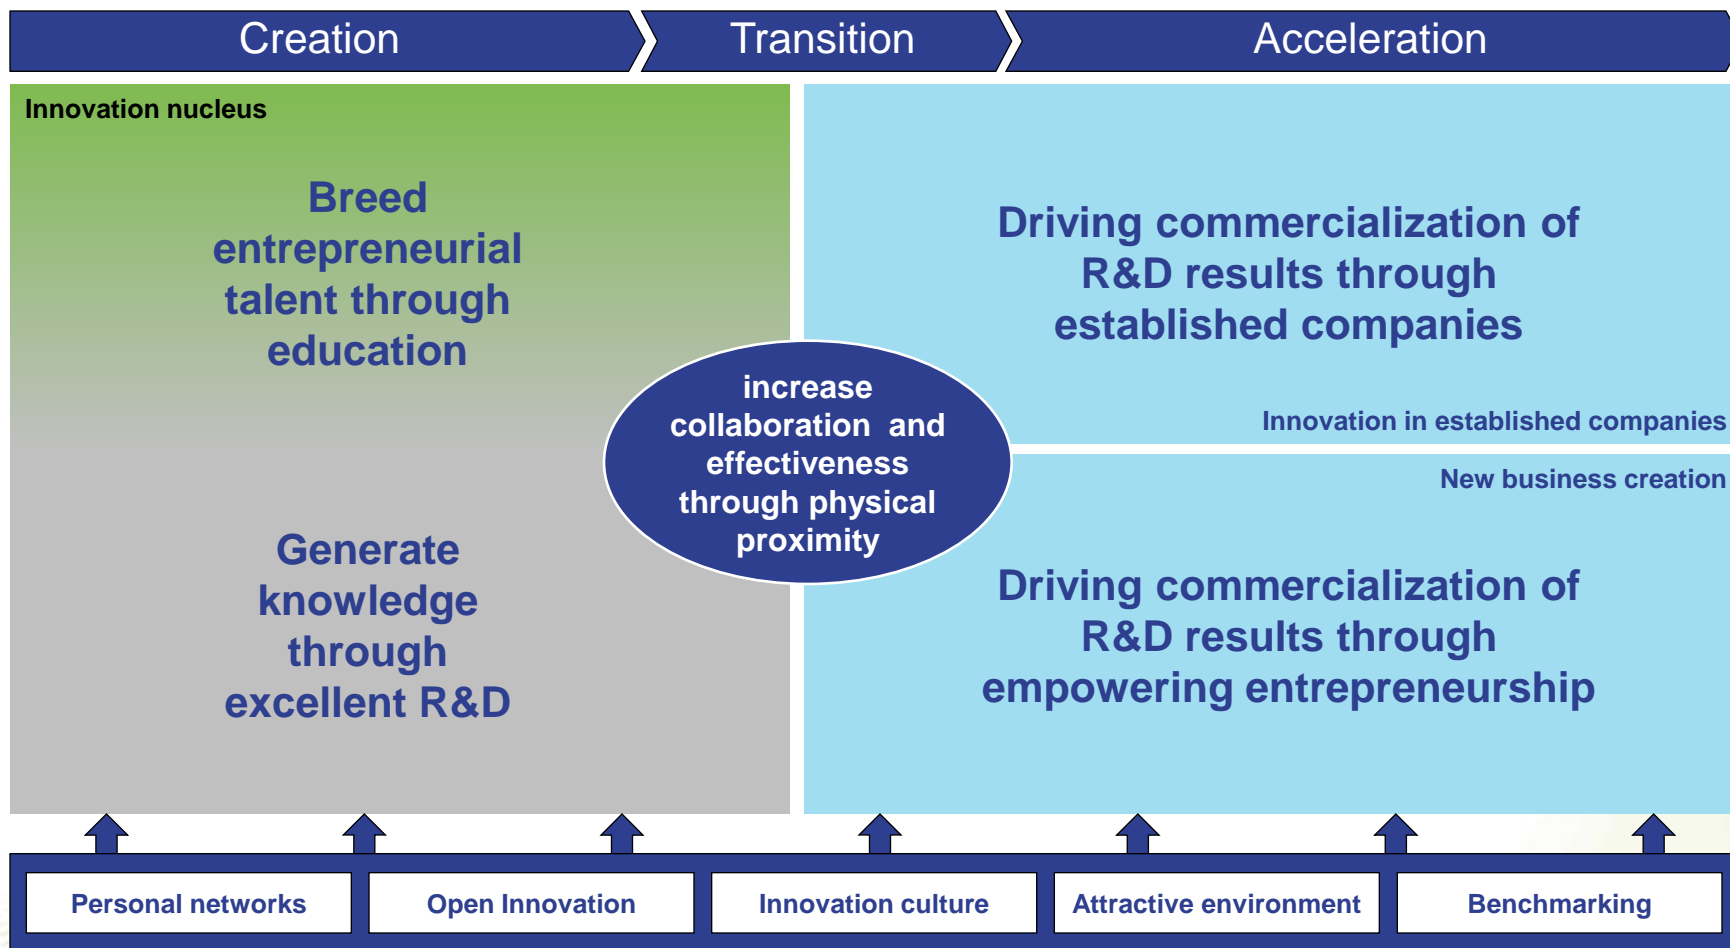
Creation

Transition

Acceleration

Innovation nucleus

Breed entrepreneurial talent through education

Generate knowledge through excellent R&D

increase collaboration and effectiveness through physical proximity

Driving commercialization of R&D results through established companies

Innovation in established companies

New business creation

Driving commercialization of R&D results through empowering entrepreneurship

Personal networks

Open Innovation

Innovation culture

Attractive environment

Benchmarking